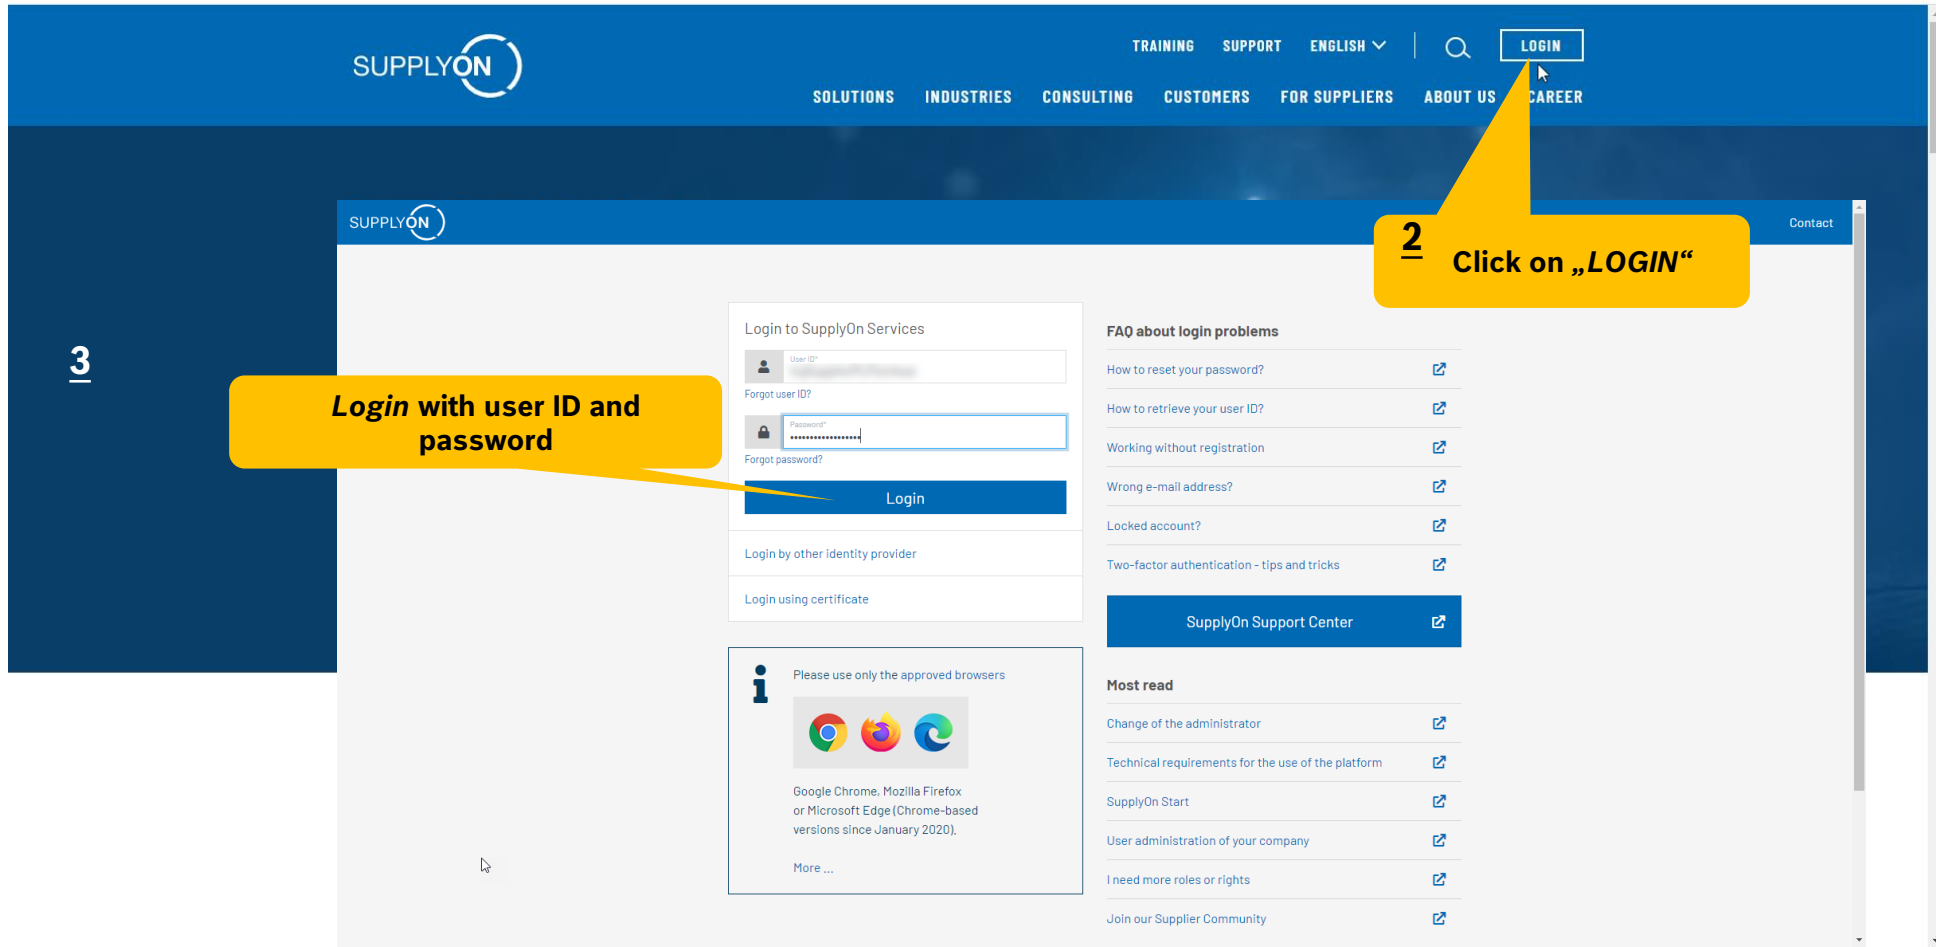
SUPPLYON

TRAINING SUPPORT ENGLISH LOGIN

SOLUTIONS INDUSTRIES CONSULTING CUSTOMERS FOR SUPPLIERS ABOUT US CAREER

SUPPLYON

Contact

2

Click on „LOGIN“

3

Login with user ID and password

Login to SupplyOn Services

User ID*

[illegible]

Forgot user ID?

Password*

Forgot password?

Login

Login by other identity provider

Login using certificate

Please use only the approved browsers

Google Chrome, Mozilla Firefox or Microsoft Edge (Chrome-based versions since January 2020).

More ...

FAQ about login problems

How to reset your password?

How to retrieve your user ID?

Working without registration

Wrong e-mail address?

Locked account?

Two-factor authentication - tips and tricks

SupplyOn Support Center

Most read

Change of the administrator

Technical requirements for the use of the platform

SupplyOn Start

User administration of your company

I need more roles or rights

Join our Supplier Community